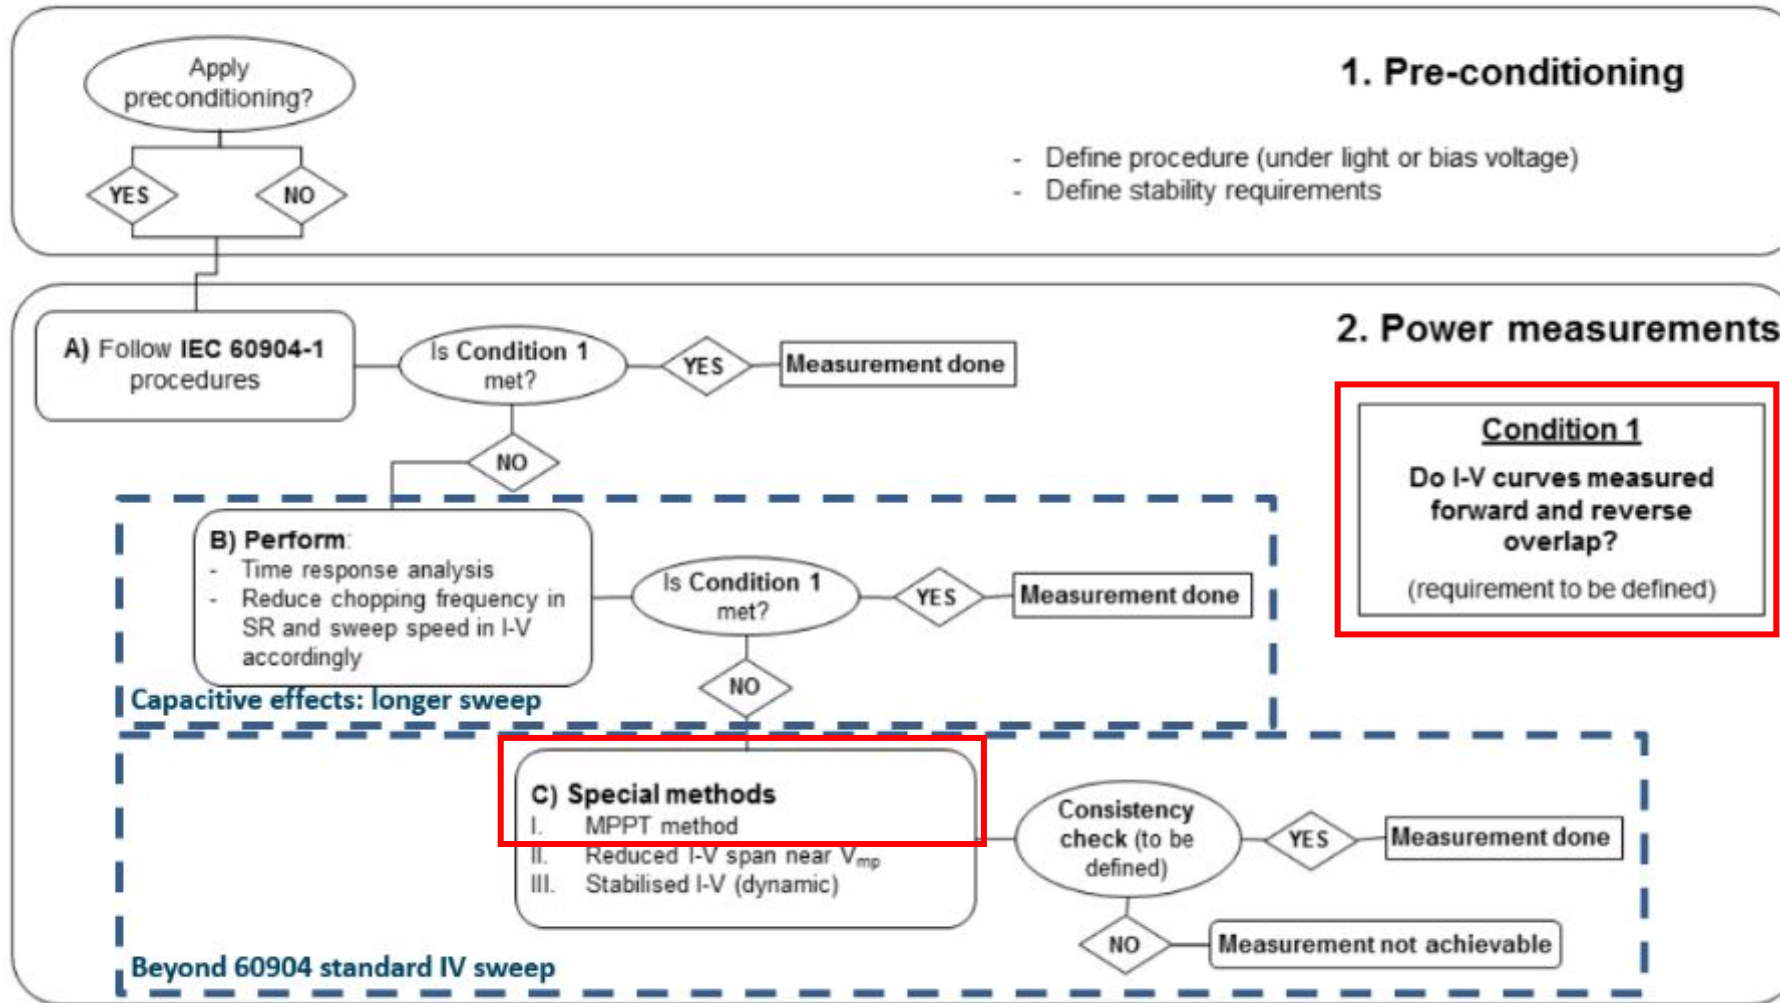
Apply preconditioning?

YES

NO

1. Pre-conditioning

- Define procedure (under light or bias voltage)
- Define stability requirements

2. Power measurements

A) Follow IEC 60904-1 procedures

Is Condition 1 met?

YES

Measurement done

NO

Condition 1

Do I-V curves measured forward and reverse overlap?

(requirement to be defined)

B) Perform:
- Time response analysis
- Reduce chopping frequency in SR and sweep speed in I-V accordingly

Is Condition 1 met?

YES

Measurement done

NO

Capacitive effects: longer sweep

C) Special methods
I. MPPT method
II. Reduced I-V span near $V_{mp}$
III. Stabilised I-V (dynamic)

Consistency check (to be defined)

YES

Measurement done

NO

Measurement not achievable

Beyond 60904 standard IV sweep